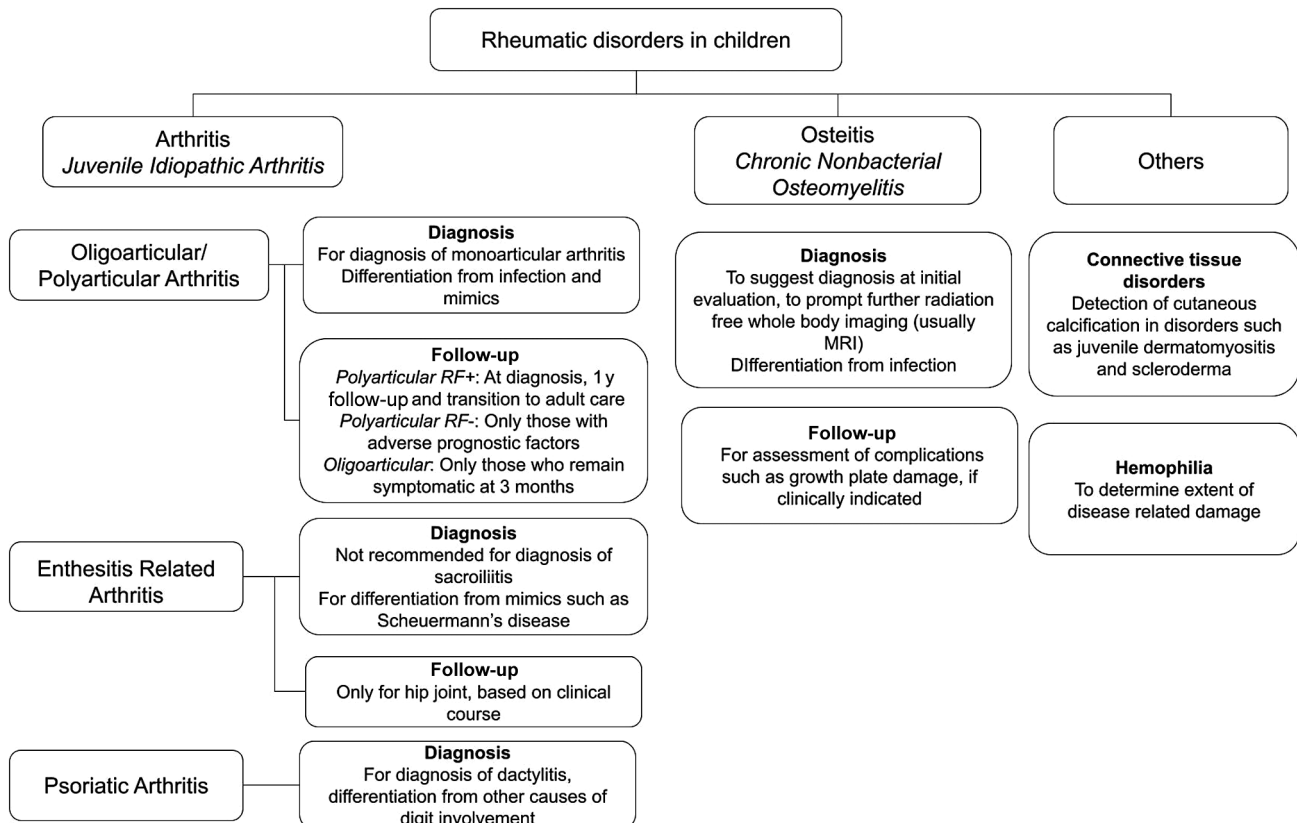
Rheumatic disorders in children

Arthritis
*Juvenile Idiopathic Arthritis*

Oligoarticular/ Polyarticular Arthritis

**Diagnosis**
For diagnosis of monoarticular arthritis
Differentiation from infection and mimics

**Follow-up**
*Polyarticular RF+*: At diagnosis, 1 y follow-up and transition to adult care
*Polyarticular RF-*: Only those with adverse prognostic factors
*Oligoarticular*: Only those who remain symptomatic at 3 months

Enthesitis Related Arthritis

**Diagnosis**
Not recommended for diagnosis of sacroiliitis
For differentiation from mimics such as Scheuermann's disease

**Follow-up**
Only for hip joint, based on clinical course

Psoriatic Arthritis

**Diagnosis**
For diagnosis of dactylitis, differentiation from other causes of digit involvement

Osteitis
*Chronic Nonbacterial Osteomyelitis*

**Diagnosis**
To suggest diagnosis at initial evaluation, to prompt further radiation free whole body imaging (usually MRI)
DIfferentiation from infection

**Follow-up**
For assessment of complications such as growth plate damage, if clinically indicated

Others

**Connective tissue disorders**
Detection of cutaneous calcification in disorders such as juvenile dermatomyositis and scleroderma

**Hemophilia**
To determine extent of disease related damage